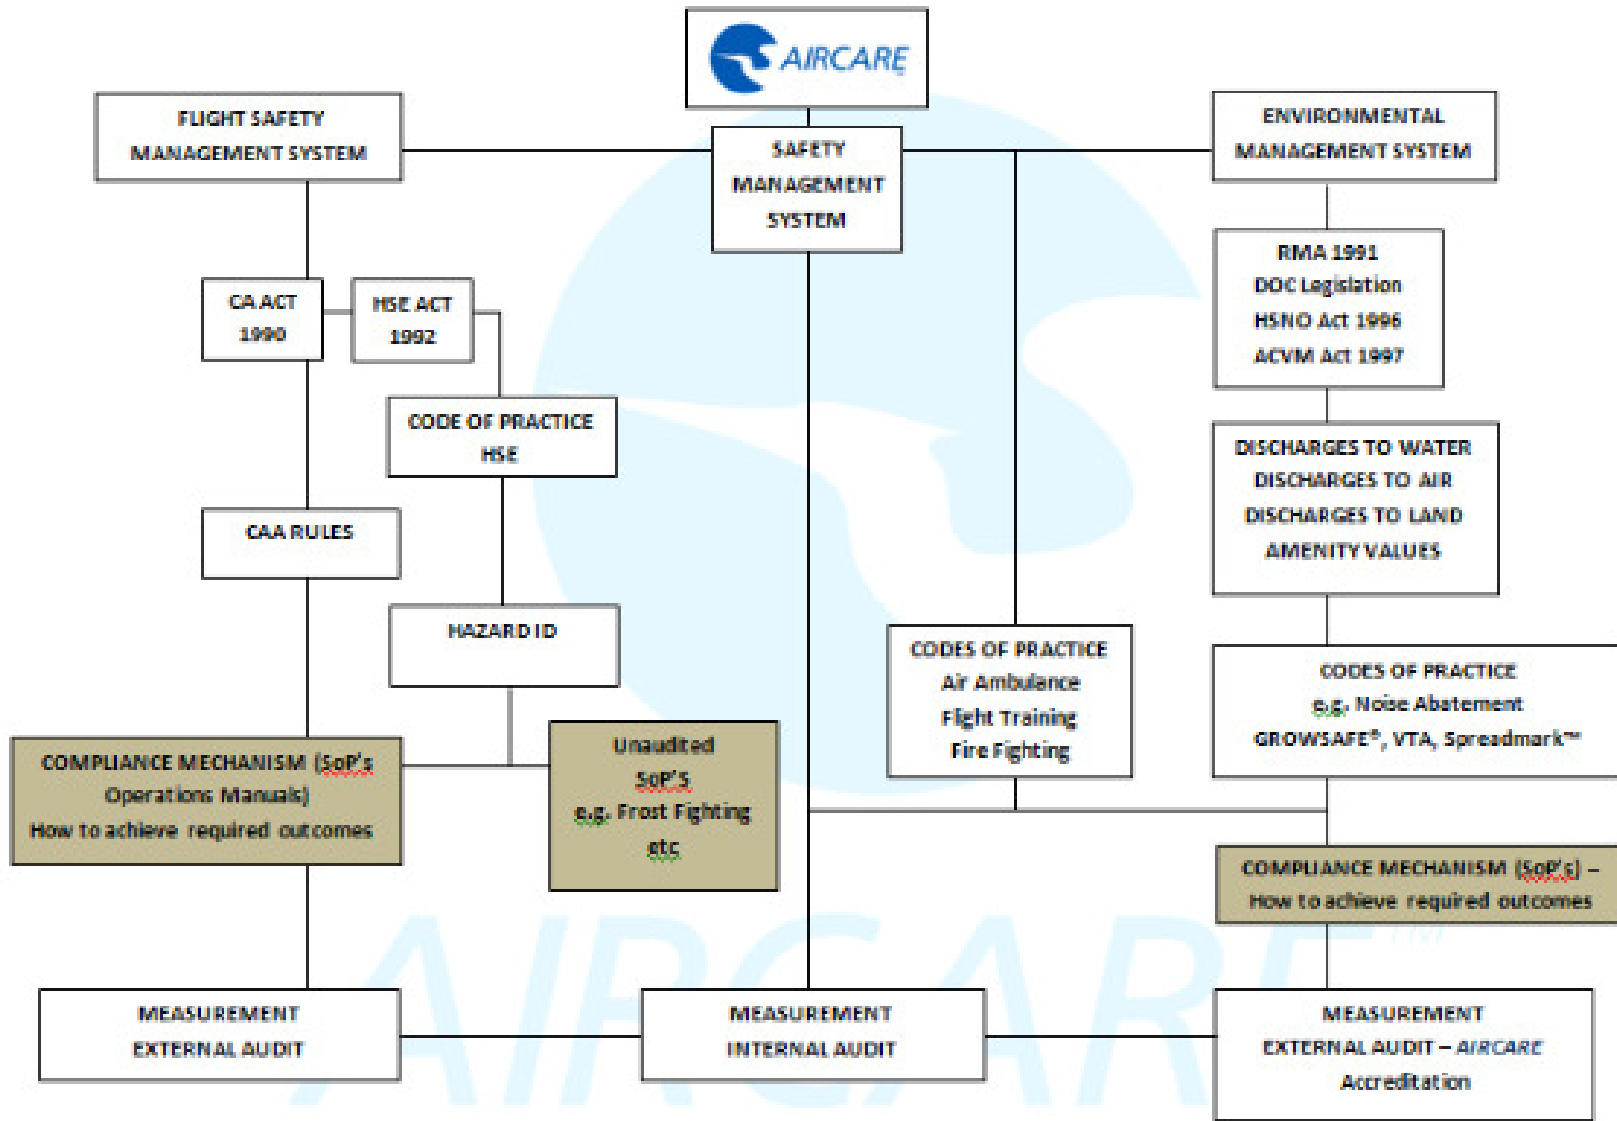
AIRCARE

FLIGHT SAFETY MANAGEMENT SYSTEM

SAFETY MANAGEMENT SYSTEM

ENVIRONMENTAL MANAGEMENT SYSTEM

CA ACT 1990

HSE ACT 1992

RMA 1991
DOC Legislation
HSNO Act 1996
ACVM Act 1997

CODE OF PRACTICE HSE

DISCHARGES TO WATER
DISCHARGES TO AIR
DISCHARGES TO LAND
AMENITY VALUES

CAA RULES

HAZARD ID

CODES OF PRACTICE
Air Ambulance
Flight Training
Fire Fighting

CODES OF PRACTICE
e.g. Noise Abatement
GROWSAFE®, VTA, Spreadmark™

COMPLIANCE MECHANISM (SoP's Operations Manuals)
How to achieve required outcomes

Unaudited SoP'S e.g. Frost Fighting etc

COMPLIANCE MECHANISM (SoP's) – How to achieve required outcomes

MEASUREMENT EXTERNAL AUDIT

MEASUREMENT INTERNAL AUDIT

MEASUREMENT EXTERNAL AUDIT – AIRCARE Accreditation

AIRCARE™